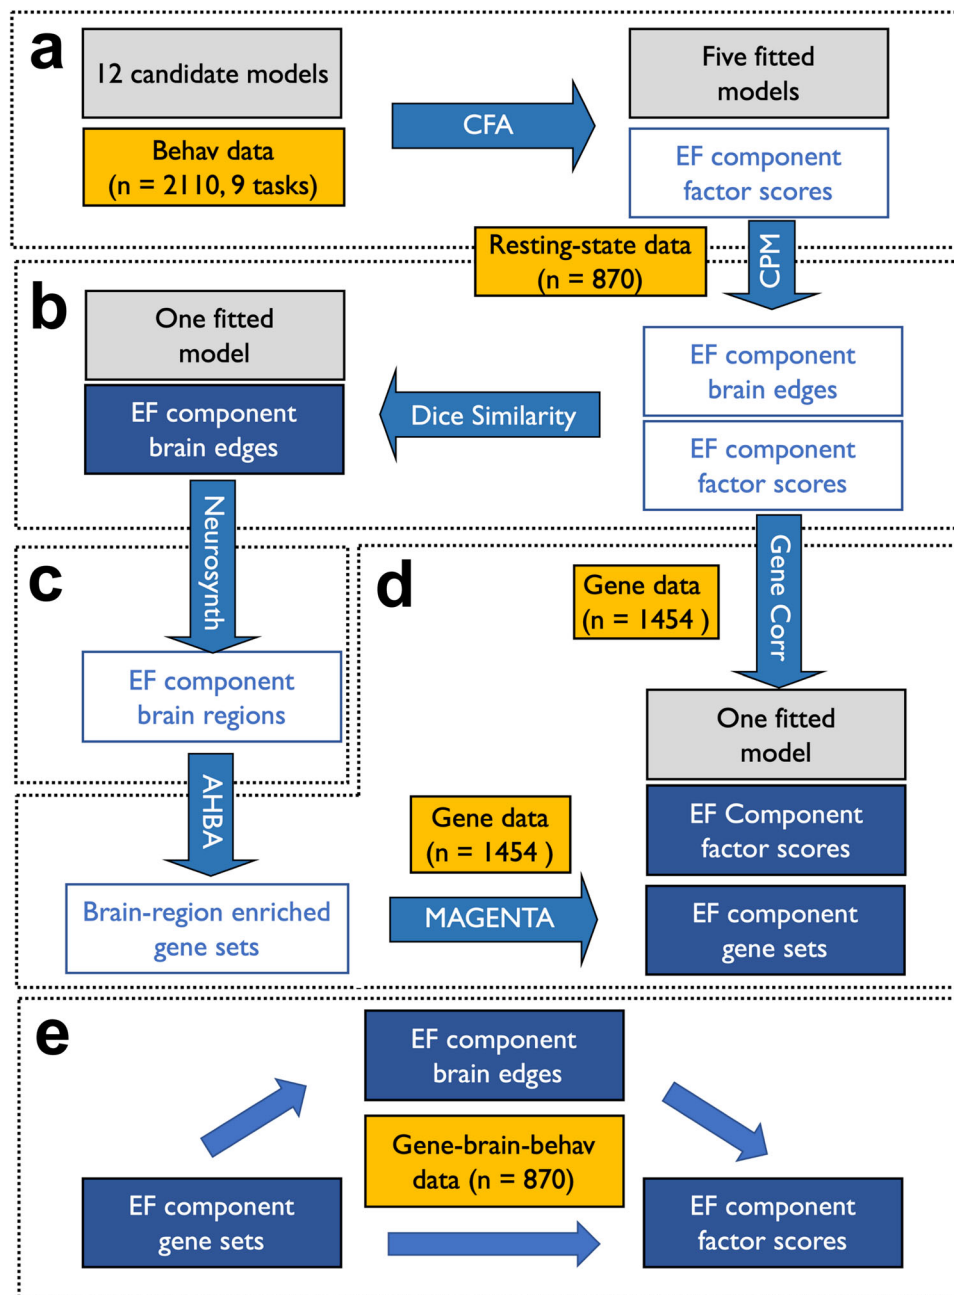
a

12 candidate models

Behav data (n = 2110, 9 tasks)

CFA

Five fitted models

EF component factor scores

Resting-state data (n = 870)

CPM

b

One fitted model

EF component brain edges

Dice Similarity

EF component brain edges

EF component factor scores

Neurosynth

c

EF component brain regions

AHBA

Brain-region enriched gene sets

d

Gene data (n = 1454 )

Gene Corr

One fitted model

EF Component factor scores

Gene data (n = 1454 )

MAGENTA

EF component gene sets

e

EF component brain edges

Gene-brain-behav data (n = 870)

EF component gene sets

EF component factor scores